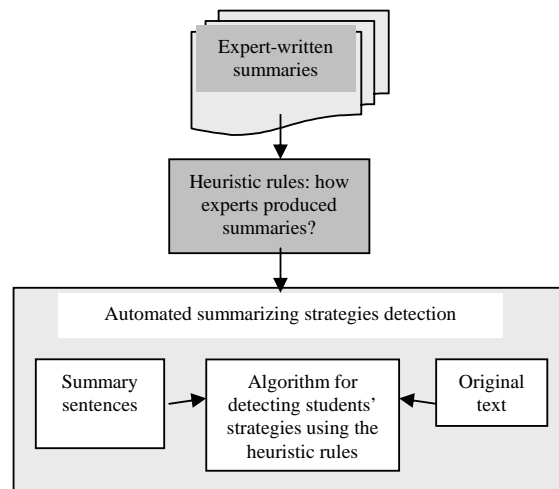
Expert-written summaries

Heuristic rules: how experts produced summaries?

Automated summarizing strategies detection

Summary sentences

Algorithm for detecting students' strategies using the heuristic rules

Original text